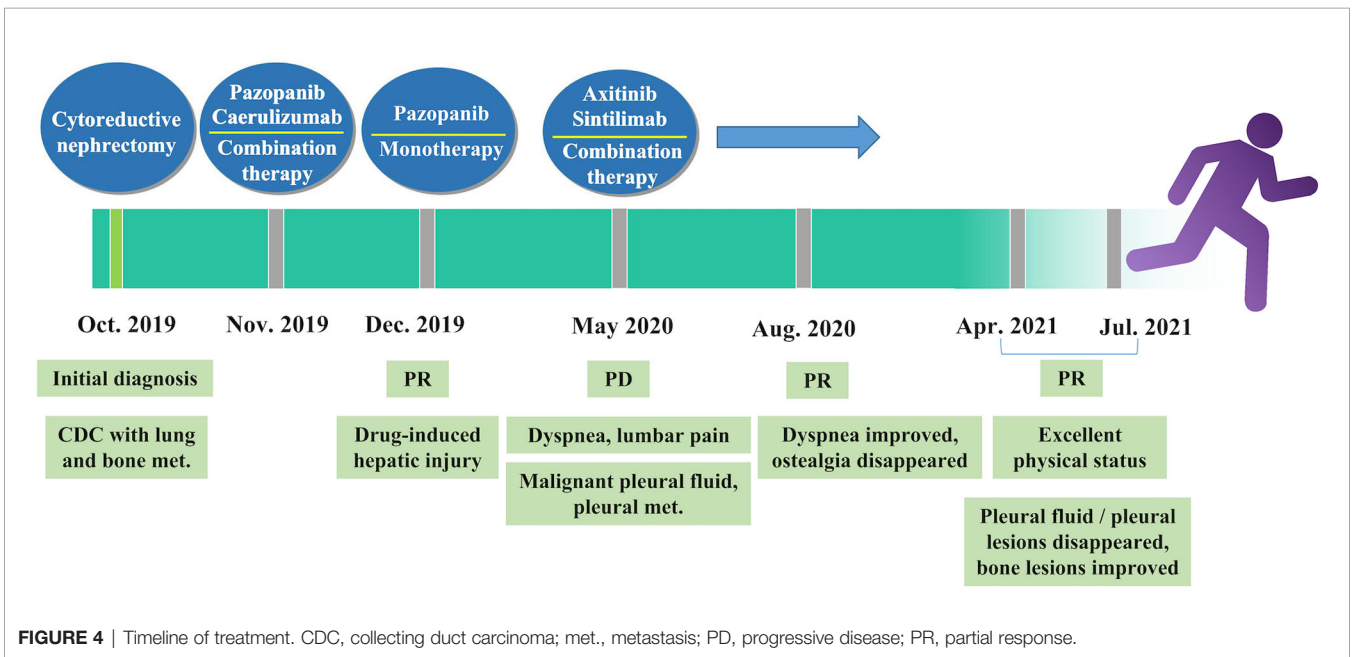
Cytoreductive nephrectomy

Pazopanib Caerulizumab
Combination therapy

Pazopanib
Monotherapy

Axitinib Sintilimab
Combination therapy

Oct. 2019

Nov. 2019

Dec. 2019

May 2020

Aug. 2020

Apr. 2021

Jul. 2021

Initial diagnosis

CDC with lung and bone met.

PR

Drug-induced hepatic injury

PD

Dyspnea, lumbar pain

Malignant pleural fluid, pleural met.

PR

Dyspnea improved, ostealgia disappeared

PR

Excellent physical status

Pleural fluid / pleural lesions disappeared, bone lesions improved

**FIGURE 4** | Timeline of treatment. CDC, collecting duct carcinoma; met., metastasis; PD, progressive disease; PR, partial response.